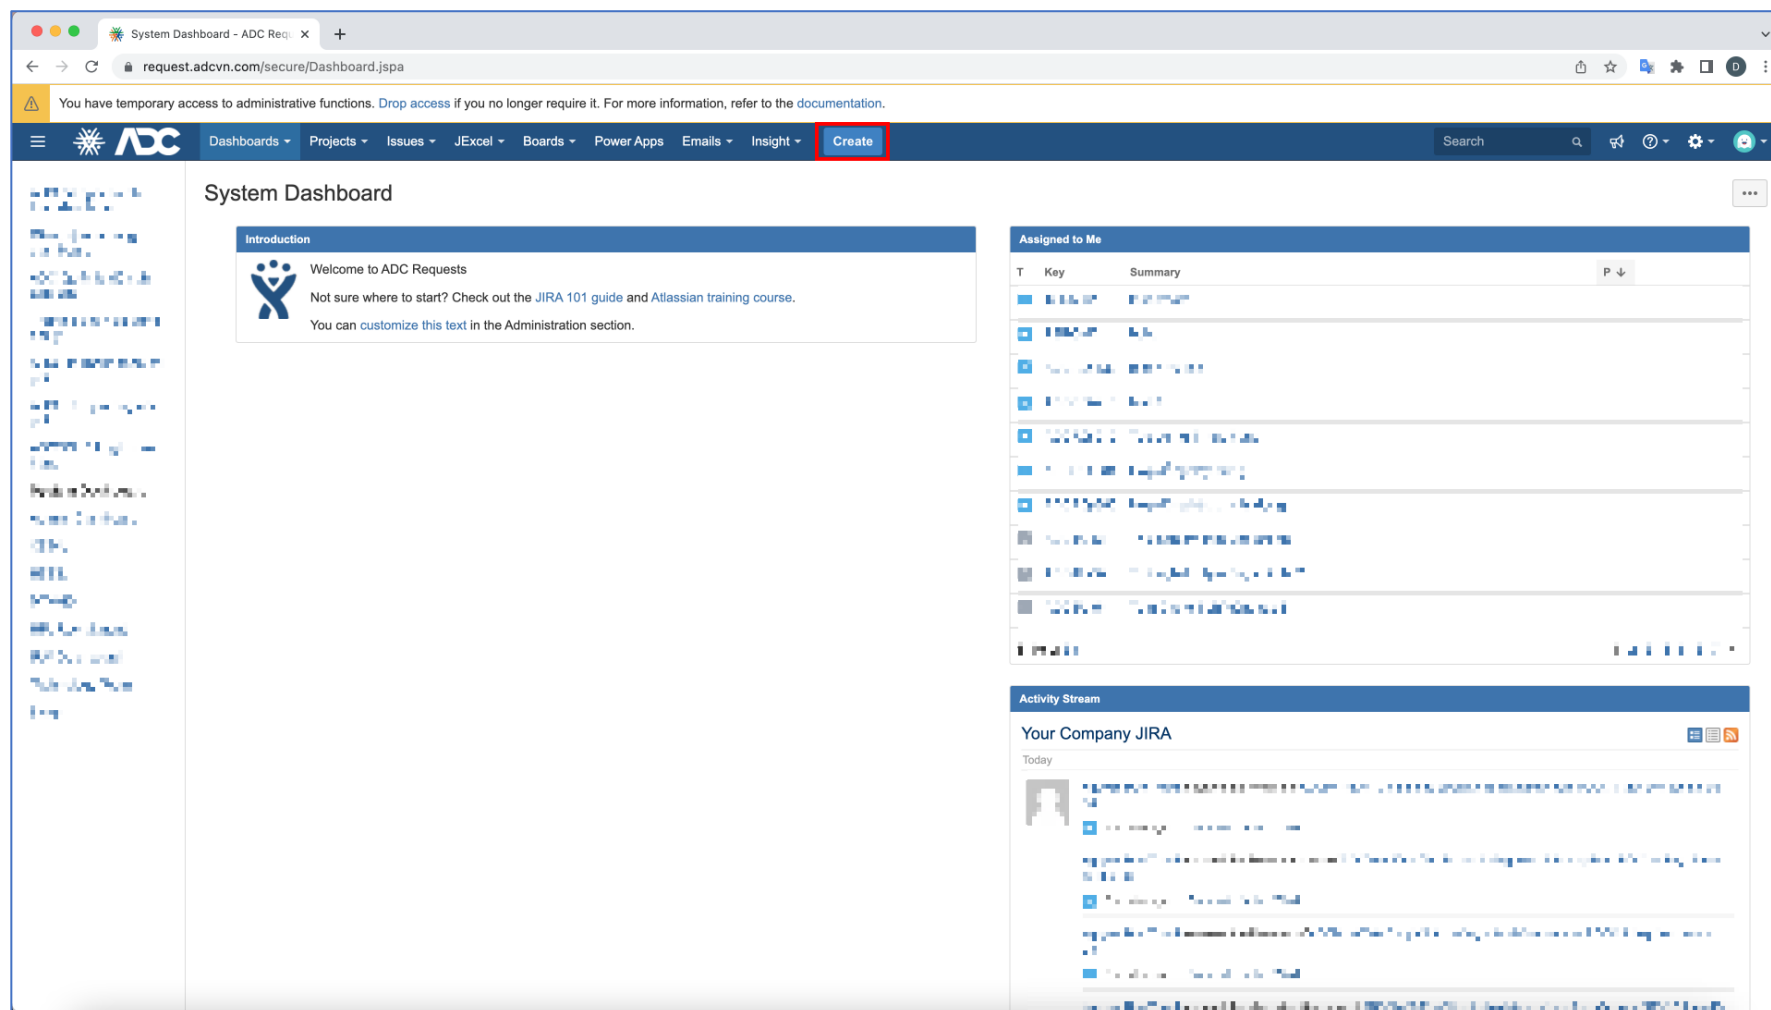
System Dashboard - ADC Req ×

request.adcvn.com/secure/Dashboard.jspa

You have temporary access to administrative functions. Drop access if you no longer require it. For more information, refer to the documentation.

ADC Dashboards Projects Issues JExcel Boards Power Apps Emails Insight Create Search

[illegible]

System Dashboard

Introduction

Welcome to ADC Requests

Not sure where to start? Check out the JIRA 101 guide and Atlassian training course.

You can customize this text in the Administration section.

Assigned to Me

| T | Key | Summary | P |
|---|---|---|---|
| | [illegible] | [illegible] | |

Activity Stream

Your Company JIRA

Today

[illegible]